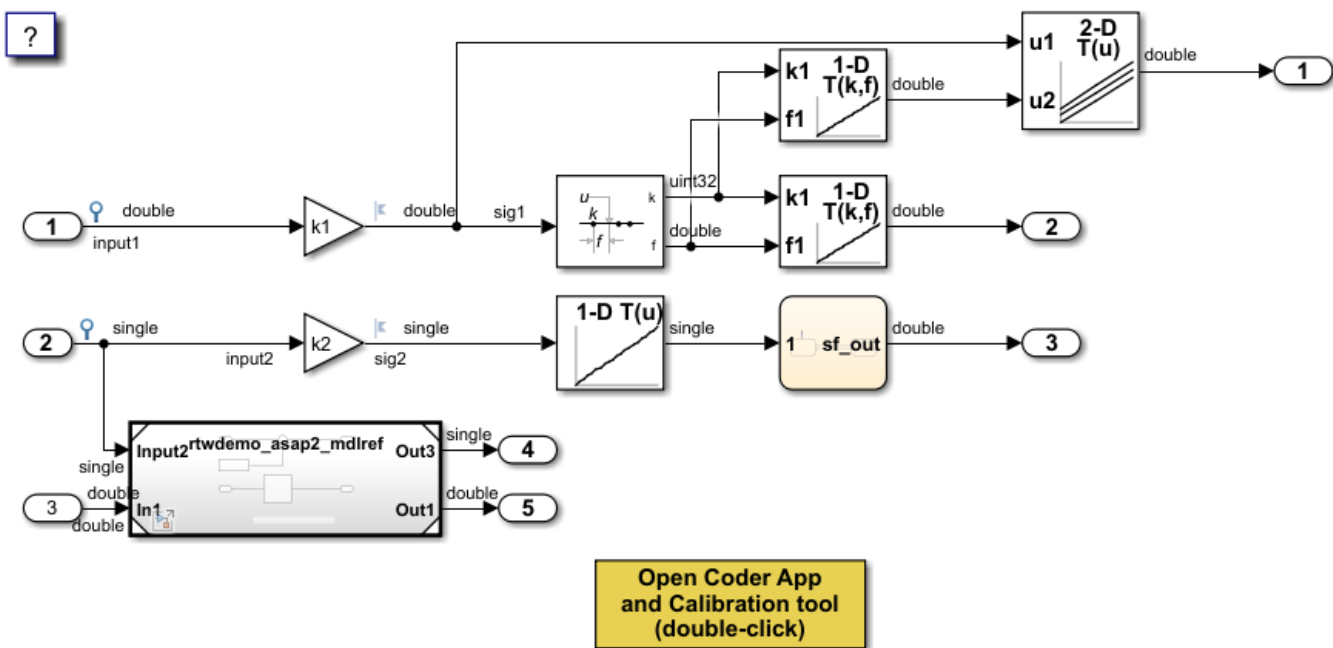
?

u1
2-D
T(u)
u2
double
1

k1
1-D
T(k,f)
f1
double

1
double
input1
k1
double
sig1
u
k
f
k
f
uint32
double
k1
1-D
T(k,f)
f1
double
2

2
single
input2
k2
single
sig2
1-D T(u)
single
1
sf_out
double
3

Input2
rtwdemo_asap2_mdlref
Out3
single
4
single
3
double
In1
double
Out1
double
5

Open Coder App
and Calibration tool
(double-click)